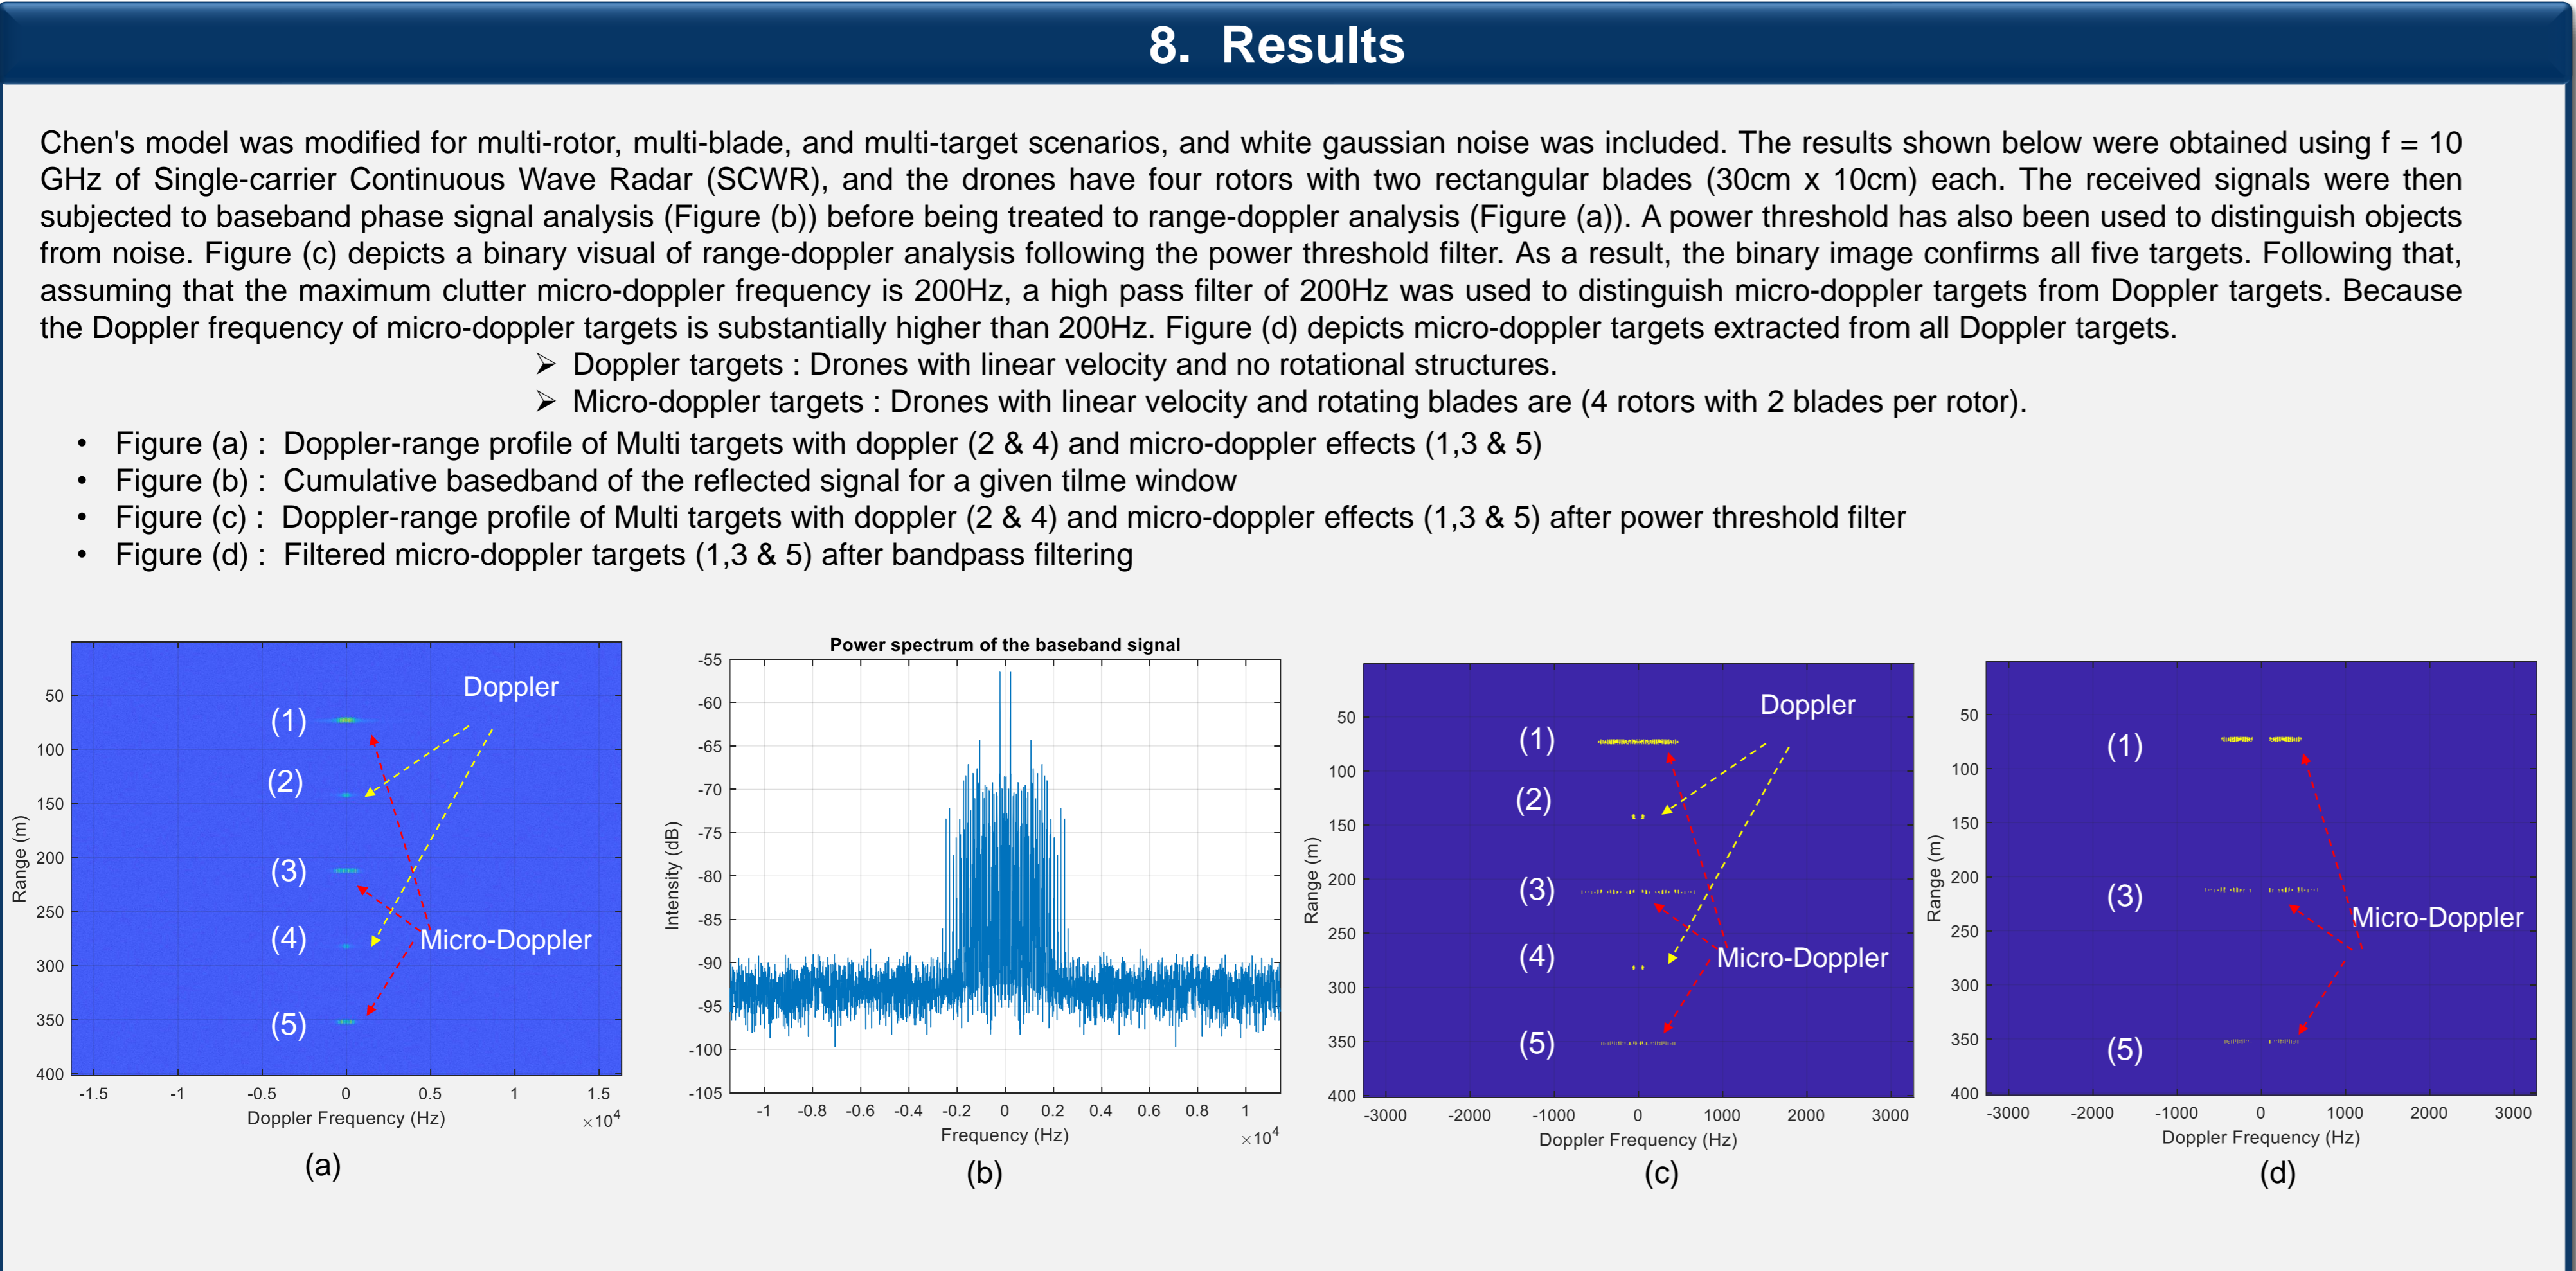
8. Results

Chen's model was modified for multi-rotor, multi-blade, and multi-target scenarios, and white gaussian noise was included. The results shown below were obtained using f = 10 GHz of Single-carrier Continuous Wave Radar (SCWR), and the drones have four rotors with two rectangular blades (30cm x 10cm) each. The received signals were then subjected to baseband phase signal analysis (Figure (b)) before being treated to range-doppler analysis (Figure (a)). A power threshold has also been used to distinguish objects from noise. Figure (c) depicts a binary visual of range-doppler analysis following the power threshold filter. As a result, the binary image confirms all five targets. Following that, assuming that the maximum clutter micro-doppler frequency is 200Hz, a high pass filter of 200Hz was used to distinguish micro-doppler targets from Doppler targets. Because the Doppler frequency of micro-doppler targets is substantially higher than 200Hz. Figure (d) depicts micro-doppler targets extracted from all Doppler targets.

➢ Doppler targets : Drones with linear velocity and no rotational structures.
➢ Micro-doppler targets : Drones with linear velocity and rotating blades are (4 rotors with 2 blades per rotor).

• Figure (a) : Doppler-range profile of Multi targets with doppler (2 & 4) and micro-doppler effects (1,3 & 5)
• Figure (b) : Cumulative basedband of the reflected signal for a given tilme window
• Figure (c) : Doppler-range profile of Multi targets with doppler (2 & 4) and micro-doppler effects (1,3 & 5) after power threshold filter
• Figure (d) : Filtered micro-doppler targets (1,3 & 5) after bandpass filtering

Doppler
(1)
(2)
(3)
(4)
(5)
Micro-Doppler
50
100
150
200
250
300
350
400
Range (m)
-1.5 -1 -0.5 0 0.5 1 1.5
Doppler Frequency (Hz)
$\times10^4$
(a)

Power spectrum of the baseband signal
-55 -60 -65 -70 -75 -80 -85 -90 -95 -100 -105
Intensity (dB)
-1 -0.8 -0.6 -0.4 -0.2 0 0.2 0.4 0.6 0.8 1
Frequency (Hz)
$\times10^4$
(b)

Doppler
(1)
(2)
(3)
(4)
(5)
Micro-Doppler
50
100
150
200
250
300
350
400
Range (m)
-3000 -2000 -1000 0 1000 2000 3000
Doppler Frequency (Hz)
(c)

(1)
(3)
(5)
Micro-Doppler
50
100
150
200
250
300
350
400
Range (m)
-3000 -2000 -1000 0 1000 2000 3000
Doppler Frequency (Hz)
(d)